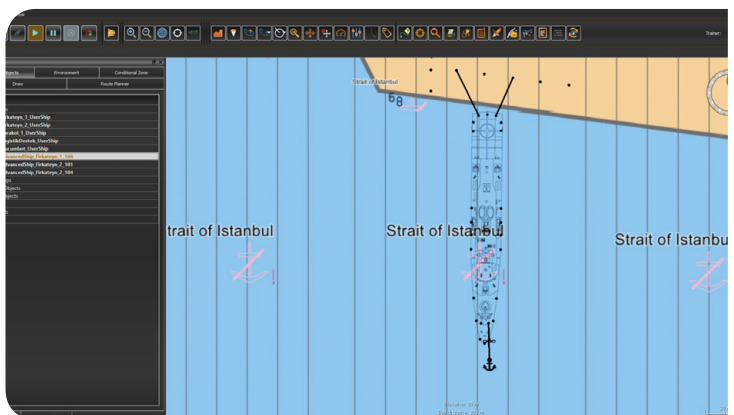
Trainer:

bjects
Environment
Conditional Zone
Draw
Route Planner

firkateyn_1_UserShip
firkateyn_2_UserShip
karakol_1_UserShip
LojistikDestek_UserShip
Hucumbot_UserShip
AdvancedShip_Firkateyn_1_186
AdvancedShip_Firkateyn_2_181
AdvancedShip_Firkateyn_2_184
gs
Objects
ojects

Strait of Istanbul
68

trait of Istanbul
Strait of Istanbul
Strait of Istanbu